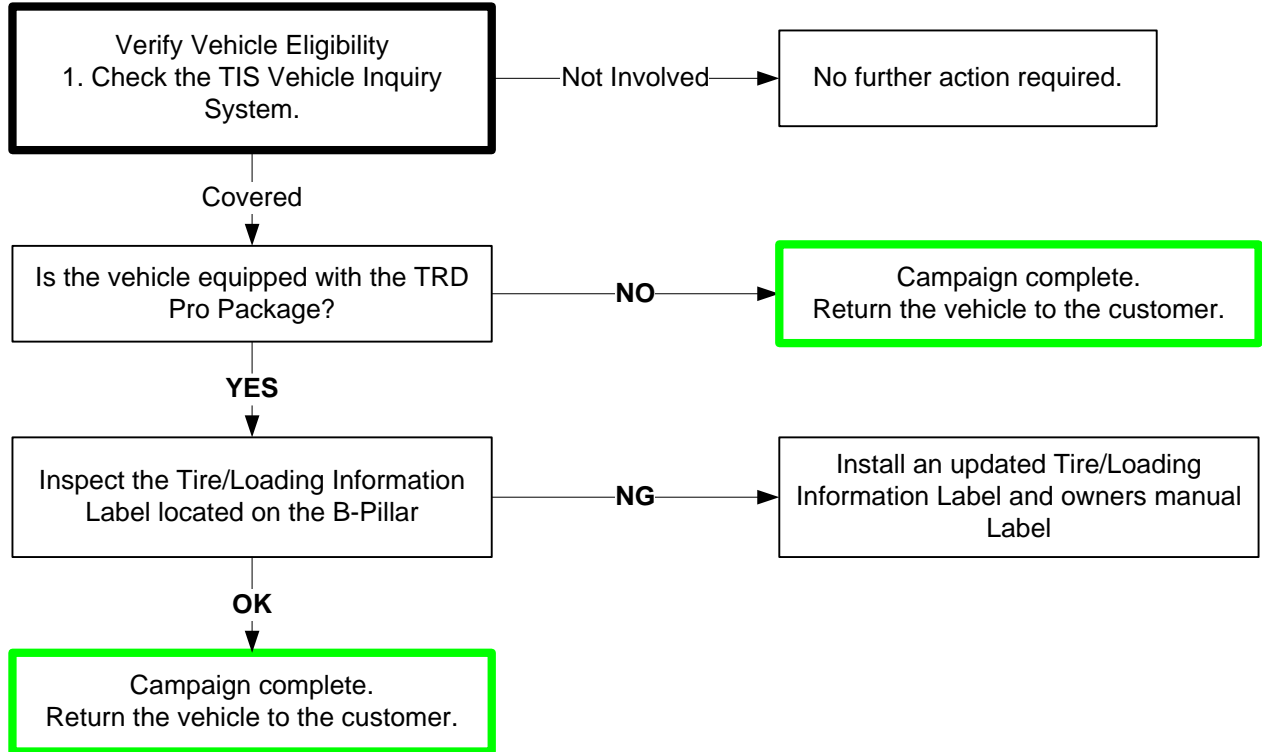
Verify Vehicle Eligibility
1. Check the TIS Vehicle Inquiry System.

Not Involved

No further action required.

Covered

Is the vehicle equipped with the TRD Pro Package?

NO

Campaign complete.
Return the vehicle to the customer.

YES

Inspect the Tire/Loading Information Label located on the B-Pillar

NG

Install an updated Tire/Loading Information Label and owners manual Label

OK

Campaign complete.
Return the vehicle to the customer.